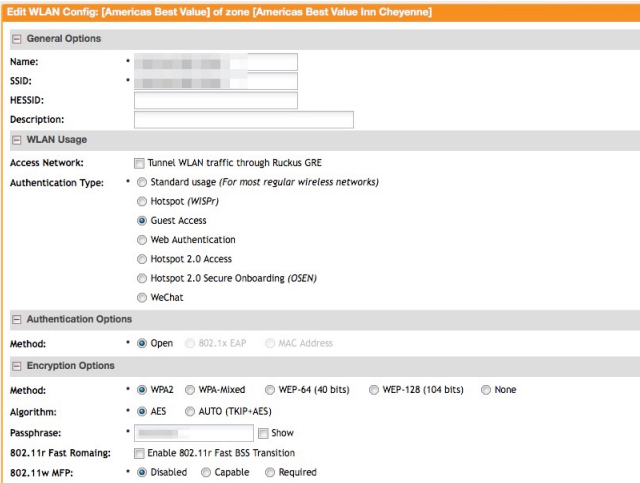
Edit WLAN Config: [Americas Best Value] of zone [Americas Best Value Inn Cheyenne]

General Options

Name: *

SSID: *

HESSID:

Description:

WLAN Usage

Access Network: Tunnel WLAN traffic through Ruckus GRE

Authentication Type: * Standard usage (For most regular wireless networks)

Hotspot (WISPr)

Guest Access

Web Authentication

Hotspot 2.0 Access

Hotspot 2.0 Secure Onboarding (OSEN)

WeChat

Authentication Options

Method: * Open 802.1x EAP MAC Address

Encryption Options

Method: * WPA2 WPA-Mixed WEP-64 (40 bits) WEP-128 (104 bits) None

Algorithm: * AES AUTO (TKIP+AES)

Passphrase: * Show

802.11r Fast Romaing: Enable 802.11r Fast BSS Transition

802.11w MFP: * Disabled Capable Required